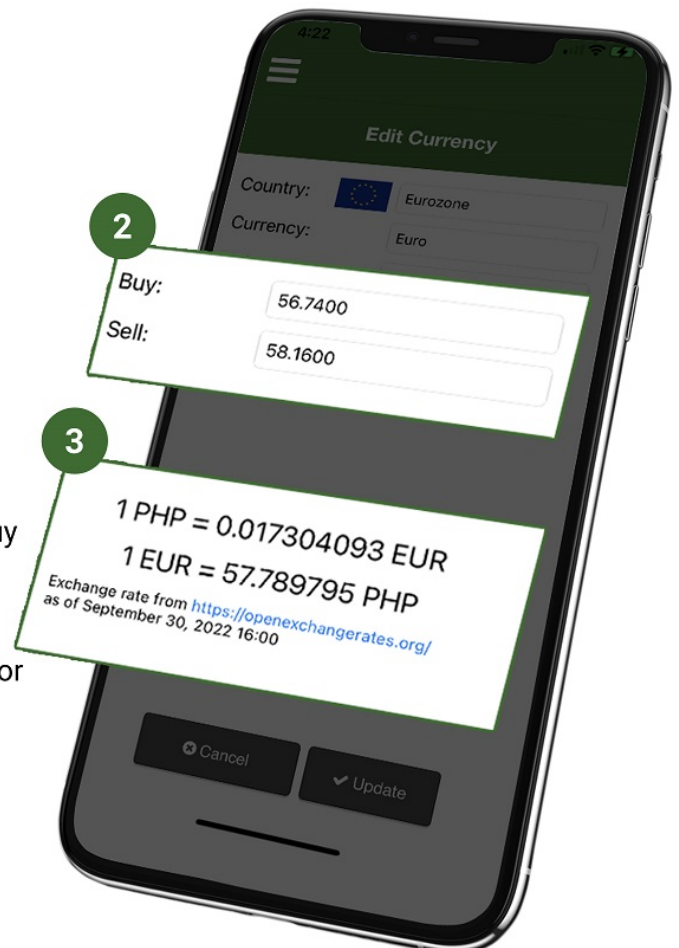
4:22

Edit Currency

Country: Eurozone
Currency: Euro

2

Buy: 56.7400
Sell: 58.1600

3

1 PHP = 0.017304093 EUR
1 EUR = 57.789795 PHP
Exchange rate from https://openexchangerates.org/ as of September 30, 2022 16:00

uy

or

Cancel
Update